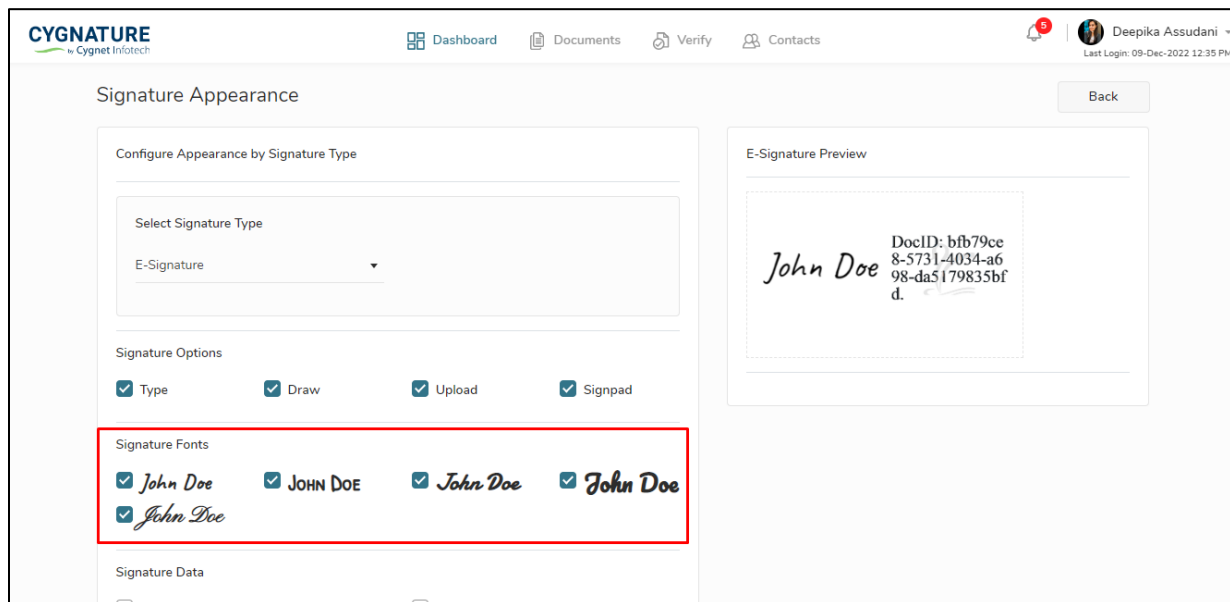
CYGNATURE
by Cygnet Infotech

Dashboard Documents Verify Contacts

5

Deepika Assudani
Last Login: 09-Dec-2022 12:35 PM

Signature Appearance

Back

Configure Appearance by Signature Type

Select Signature Type

E-Signature

Signature Options

Type Draw Upload Signpad

Signature Fonts

John Doe JOHN DOE John Doe John Doe
John Doe

Signature Data

E-Signature Preview

John Doe DocID: bfb79ce8-5731-4034-a698-da5179835bfd.